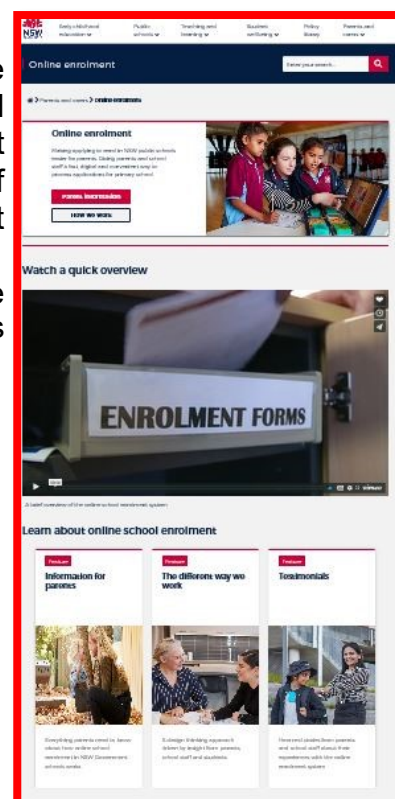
NSW

Early childhood education
Public schools
Teaching and learning
Student wellbeing
Policy library
Parents and carers

Online enrolment

Enter your search...

Parents and carers > Online enrolment

Online enrolment

Making applying to enrol in NSW public schools easier for parents. Giving parents and school staff a fast, digital and convenient way to process applications for primary school.

Parent information

How we work

Watch a quick overview

ENROLMENT FORMS

A brief overview of the online school enrolment system

Learn about online school enrolment

Feature
Information for parents

Everything parents need to know about how online school enrolment in NSW Government schools works.

Feature
The different way we work

A design thinking approach driven by insight from parents, school staff and students.

Feature
Testimonials

Hear and watch from parents and school staff about their experiences with the online enrolment system.